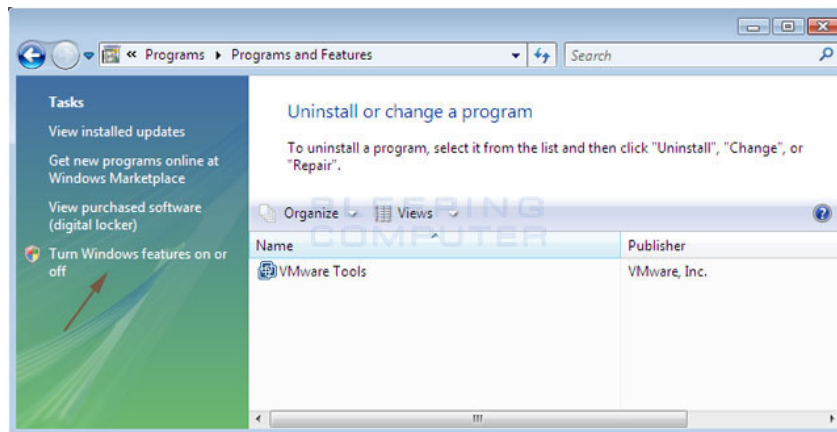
« Programs ▸ Programs and Features

Search

Tasks

View installed updates

Get new programs online at Windows Marketplace

View purchased software (digital locker)

Turn Windows features on or off

Uninstall or change a program

To uninstall a program, select it from the list and then click "Uninstall", "Change", or "Repair".

BLEEPING COMPUTER

Organize Views

| Name | Publisher |
|---|---|
| VMware Tools | VMware, Inc. |

III